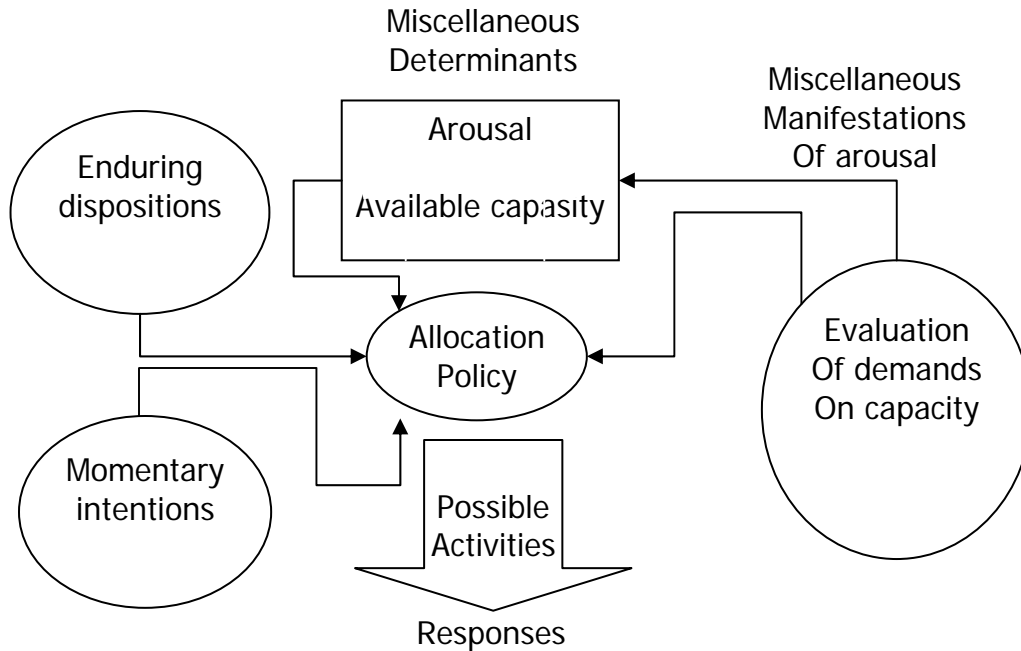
Miscellaneous Determinants

Arousal

Available capasity

Miscellaneous Manifestations Of arousal

Enduring dispositions

Allocation Policy

Evaluation Of demands On capacity

Momentary intentions

Possible Activities

Responses